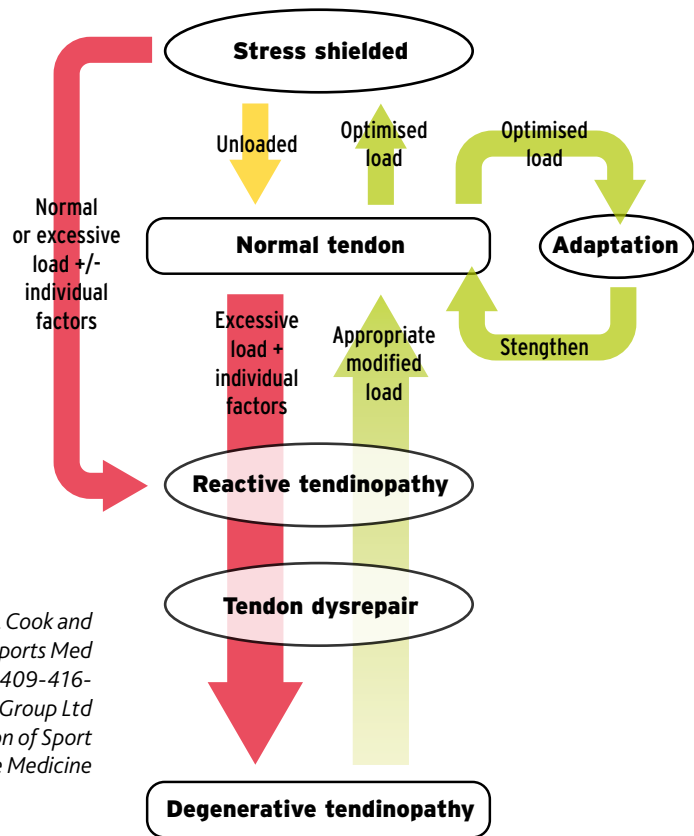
Stress shielded

Unloaded

Optimised load

Optimised load

Normal or excessive load +/- individual factors

Normal tendon

Adaptation

Excessive load + individual factors

Appropriate modified load

Stengthen

Reactive tendinopathy

Tendon dysrepair

Degenerative tendinopathy

Cook and
ports Med
409-416-
Group Ltd
on of Sport
e Medicine